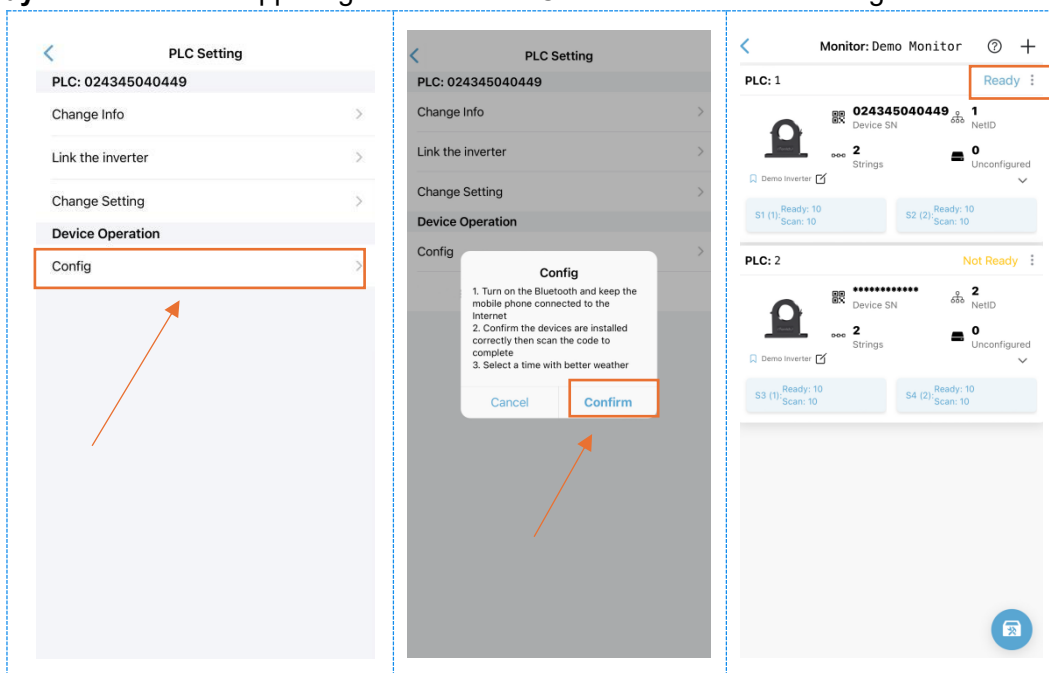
PLC Setting

PLC: 024345040449

Change Info

Link the inverter

Change Setting

Device Operation

Config

PLC Setting

PLC: 024345040449

Change Info

Link the inverter

Change Setting

Device Operation

Config

Config

1. Turn on the Bluetooth and keep the mobile phone connected to the Internet
2. Confirm the devices are installed correctly then scan the code to complete
3. Select a time with better weather

Cancel

Confirm

Monitor: Demo Monitor

PLC: 1

Ready

024345040449
Device SN

1
NetID

2
Strings

0
Unconfigured

Demo Inverter

S1 (1): Ready: 10 Scan: 10

S2 (2): Ready: 10 Scan: 10

PLC: 2

Not Ready

••••••••••••
Device SN

2
NetID

2
Strings

0
Unconfigured

Demo Inverter

S3 (1): Ready: 10 Scan: 10

S4 (2): Ready: 10 Scan: 10